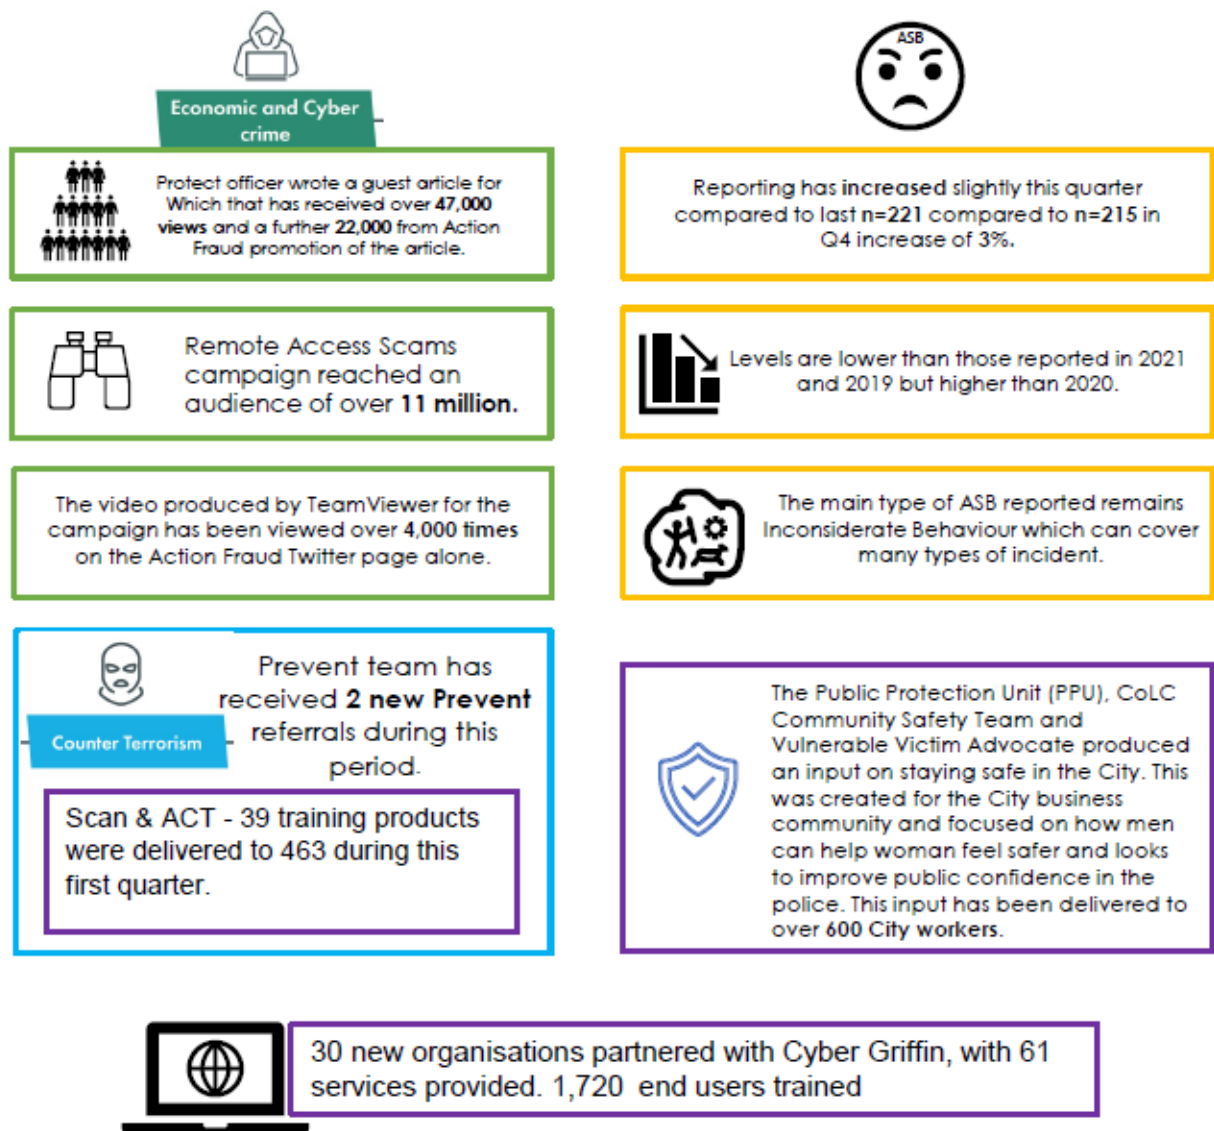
Economic and Cyber crime

Protect officer wrote a guest article for Which that has received over 47,000 views and a further 22,000 from Action Fraud promotion of the article.

Remote Access Scams campaign reached an audience of over 11 million.

The video produced by TeamViewer for the campaign has been viewed over 4,000 times on the Action Fraud Twitter page alone.

Counter Terrorism

Prevent team has received 2 new Prevent referrals during this period.

Scan & ACT - 39 training products were delivered to 463 during this first quarter.

ASB

Reporting has increased slightly this quarter compared to last n=221 compared to n=215 in Q4 increase of 3%.

Levels are lower than those reported in 2021 and 2019 but higher than 2020.

The main type of ASB reported remains Inconsiderate Behaviour which can cover many types of incident.

The Public Protection Unit (PPU), CoLC Community Safety Team and Vulnerable Victim Advocate produced an input on staying safe in the City. This was created for the City business community and focused on how men can help woman feel safer and looks to improve public confidence in the police. This input has been delivered to over 600 City workers.

30 new organisations partnered with Cyber Griffin, with 61 services provided. 1,720 end users trained